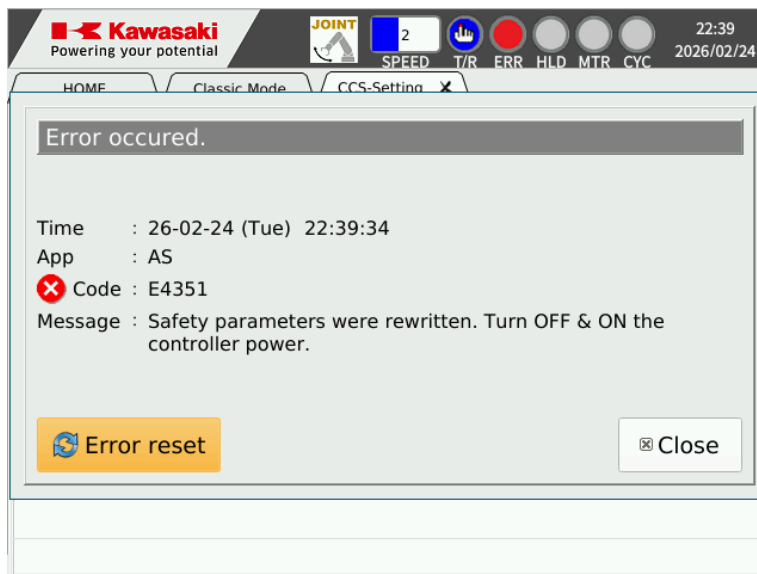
Kawasaki
Powering your potential

JOINT

2
SPEED

T/R ERR HLD MTR CYC

22:39
2026/02/24

HOME
Classic Mode
CCS-Setting ✕

Error occured.

Time : 26-02-24 (Tue) 22:39:34
App : AS
Code : E4351
Message : Safety parameters were rewritten. Turn OFF & ON the controller power.

Error reset

Close